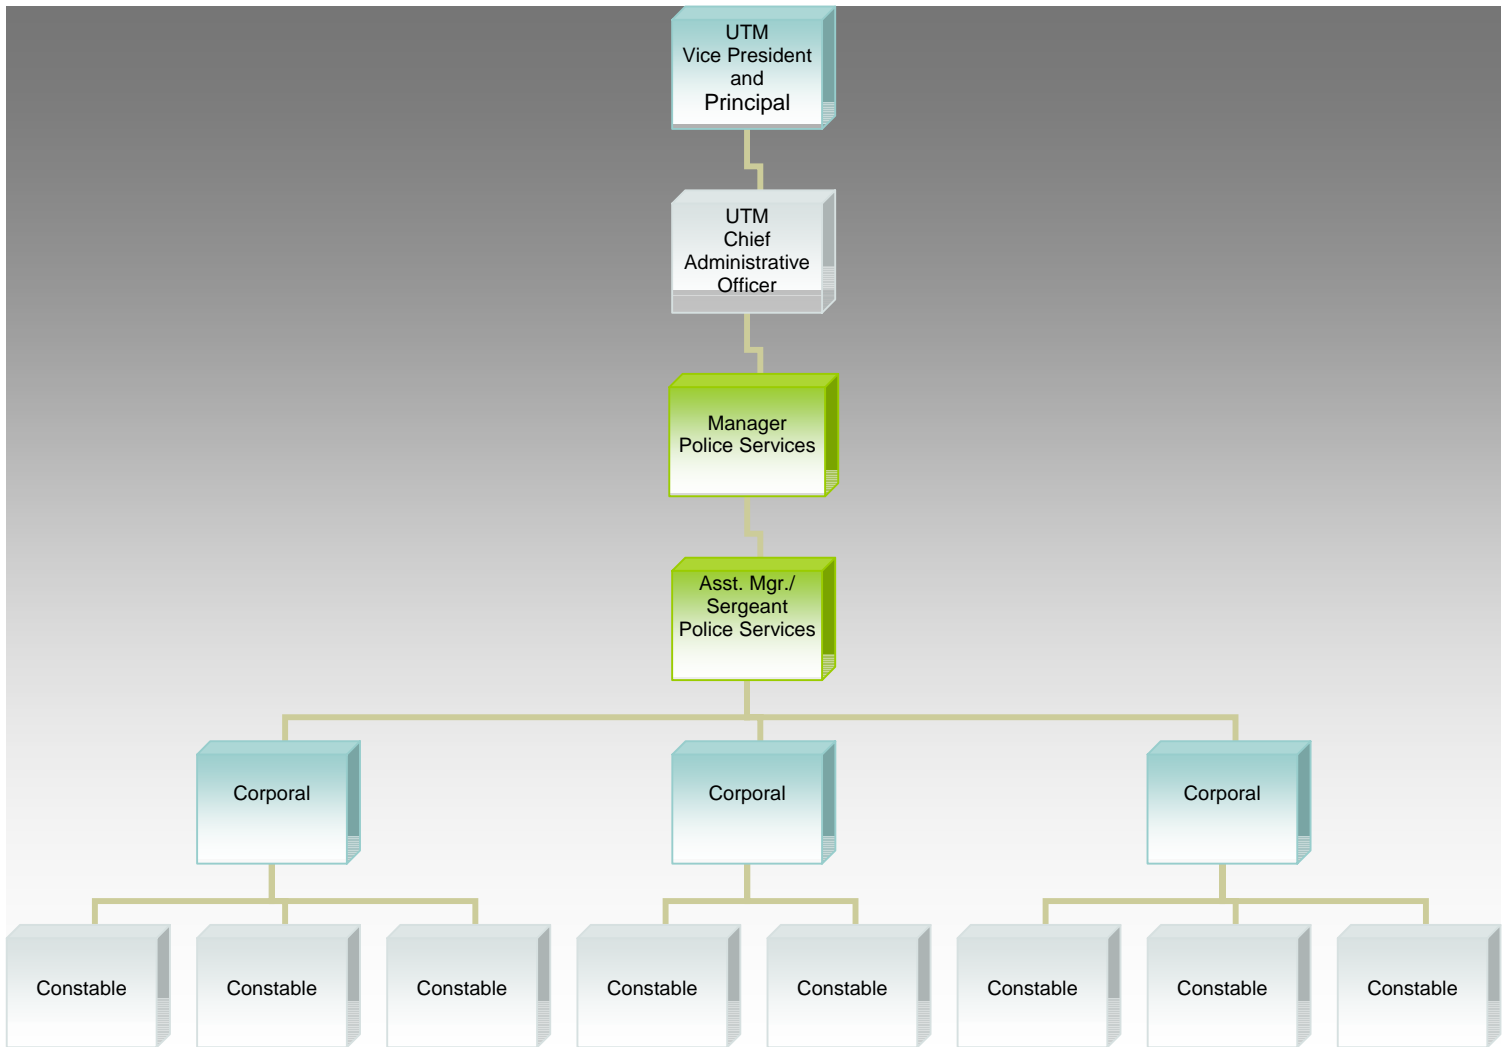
UTM
Vice President
and
Principal

UTM
Chief
Administrative
Officer

Manager
Police Services

Asst. Mgr./
Sergeant
Police Services

Corporal

Corporal

Corporal

Constable

Constable

Constable

Constable

Constable

Constable

Constable

Constable